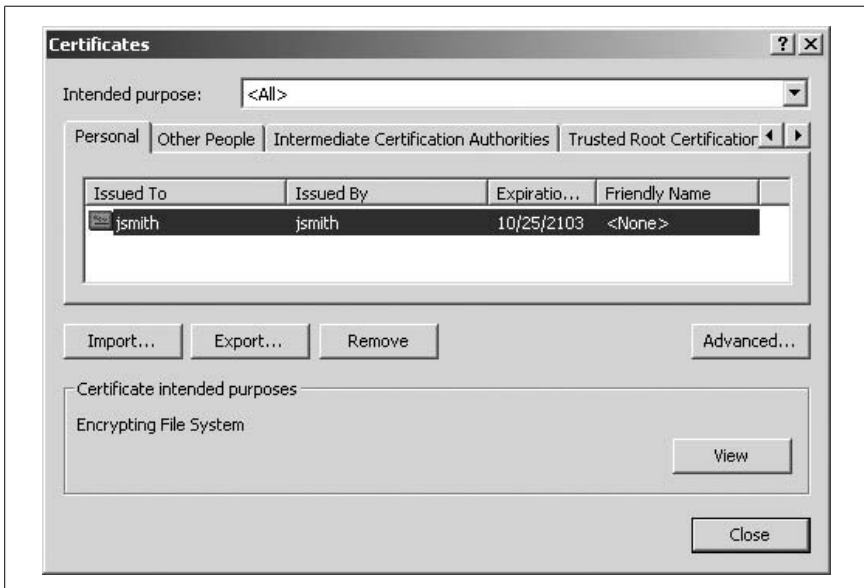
Certificates

? X

Intended purpose: <All>

Personal | Other People | Intermediate Certification Authorities | Trusted Root Certificatior

| Issued To | Issued By | Expiratio... | Friendly Name |
|---|---|---|---|
| jsmith | jsmith | 10/25/2103 | <None> |

Import... Export... Remove Advanced...

Certificate intended purposes

Encrypting File System

View

Close